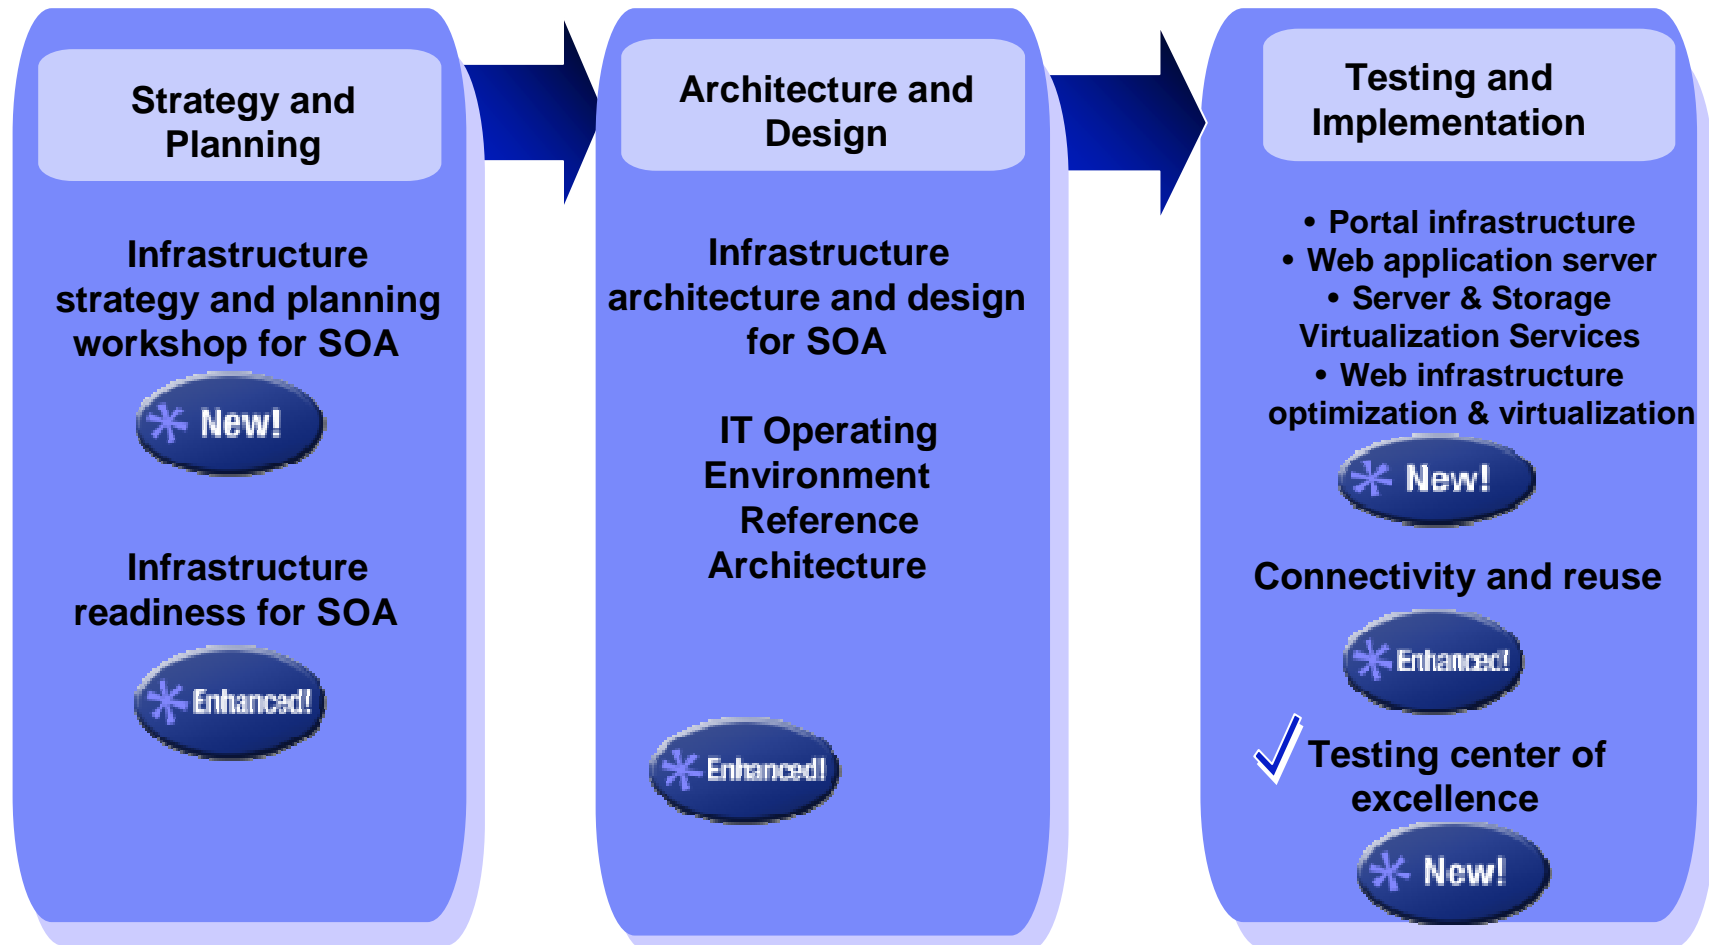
Strategy and Planning

Infrastructure strategy and planning workshop for SOA

New!

Infrastructure readiness for SOA

Enhanced!

Architecture and Design

Infrastructure architecture and design for SOA

IT Operating Environment Reference Architecture

Enhanced!

Testing and Implementation

• Portal infrastructure
• Web application server
• Server & Storage Virtualization Services
• Web infrastructure optimization & virtualization

New!

Connectivity and reuse

Enhanced!

Testing center of excellence

New!